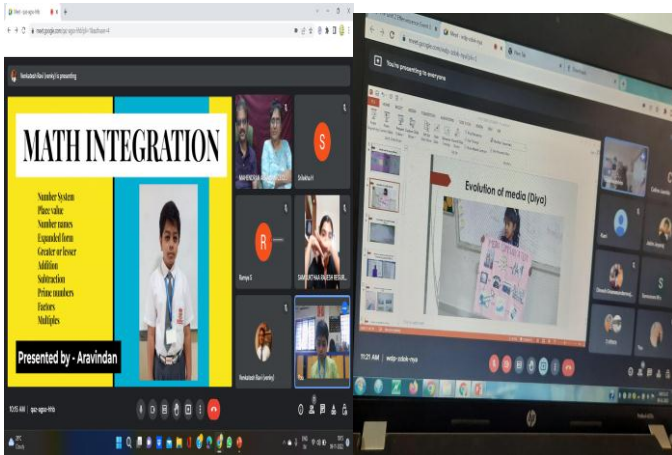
Venkatesh Ravi (owner) is presenting

MATH INTEGRATION

Number System
Place value
Number names
Expanded form
Greater or lesser
Addition
Subtraction
Prime numbers
Factors
Multiples

Presented by - Aravindan

MAHENDRAN
Srilekha
S
R
Ramya S
SAMYUKTHA
Venkatesh Ravi (owner)
You

10:15 AM | qaz-sqyo-hhb

You're presenting to everyone

Evolution of media (Diya)

11:21 AM | wdp-xdek-nyo

hp